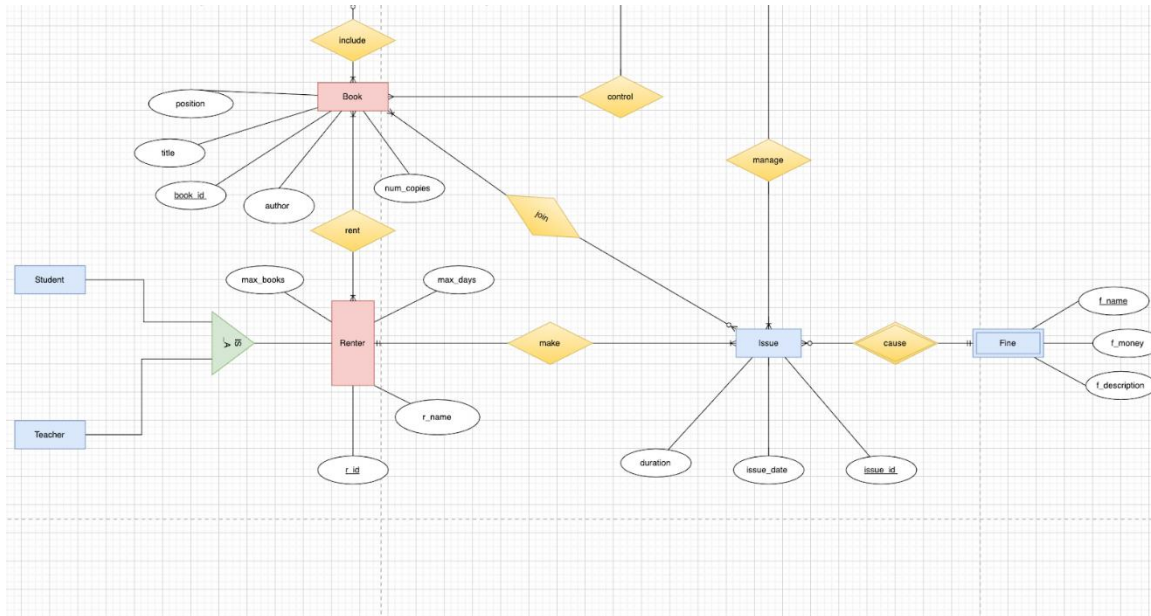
include

Book

position

control

title

book_id

author

num_copies

manage

join

rent

Student

max_books

max_days

f_name

IS A

Renter

make

Issue

cause

Fine

f_money

f_description

r_name

Teacher

r_id

duration

issue_date

issue_id